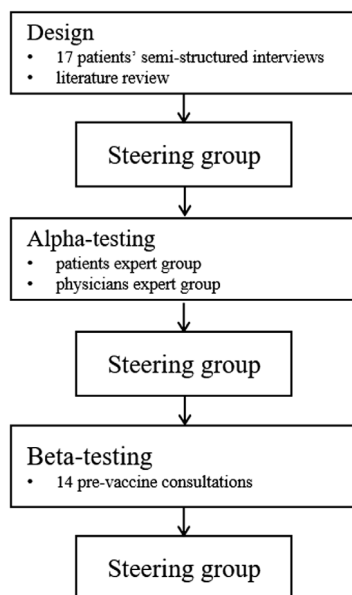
Design
• 17 patients' semi-structured interviews
• literature review

Steering group

Alpha-testing
• patients expert group
• physicians expert group

Steering group

Beta-testing
• 14 pre-vaccine consultations

Steering group